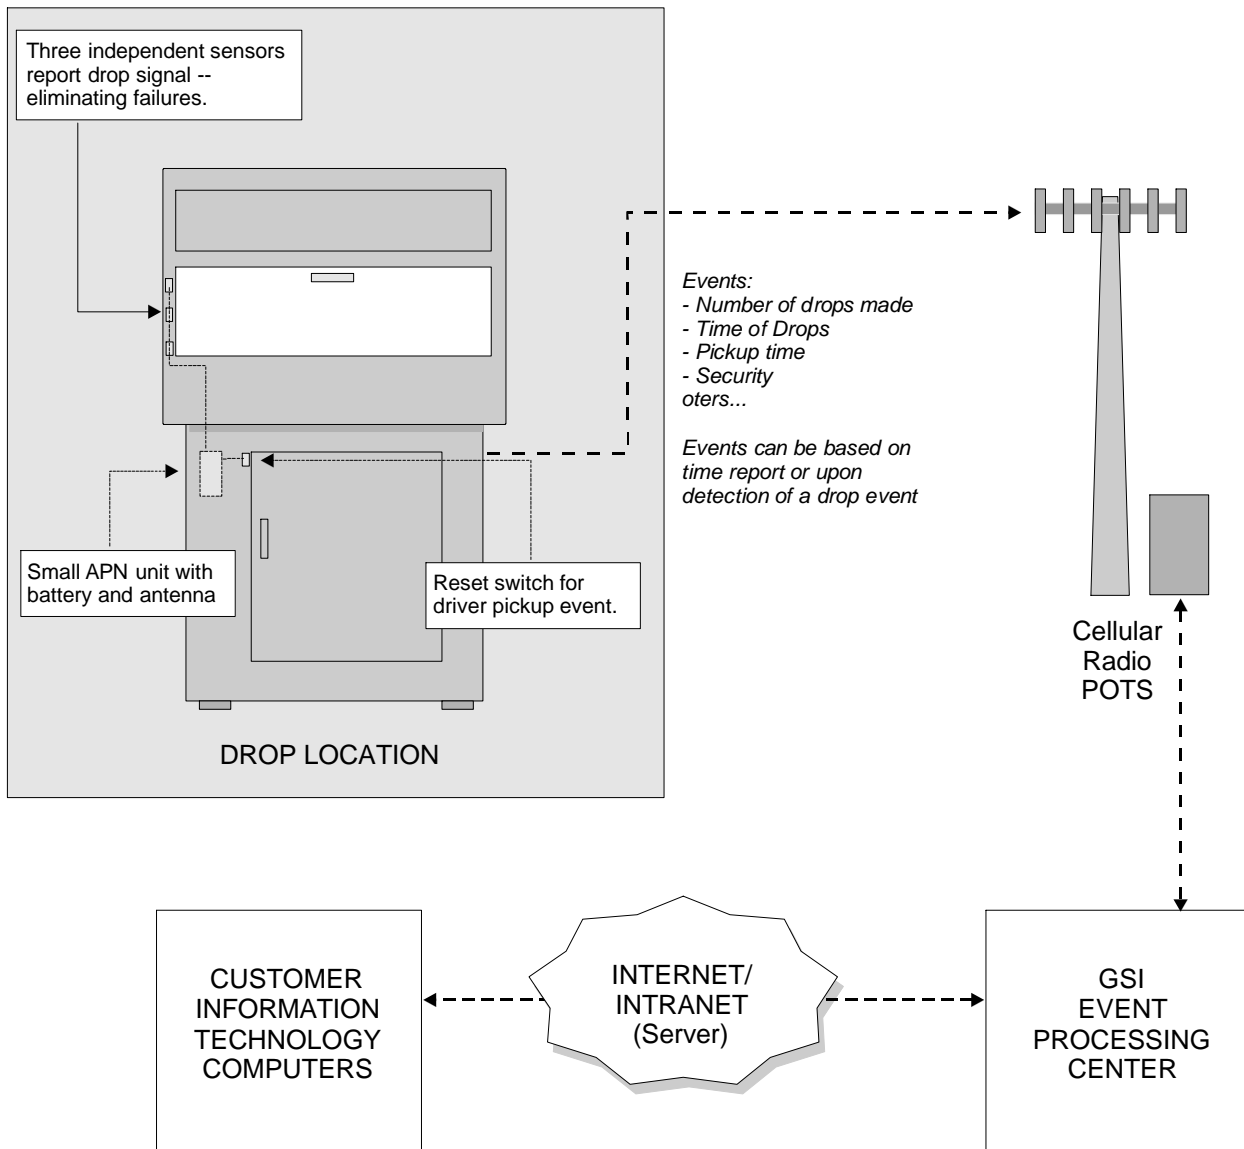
Three independent sensors report drop signal -- eliminating failures.

Small APN unit with battery and antenna

Reset switch for driver pickup event.

DROP LOCATION

*Events:*
*- Number of drops made*
*- Time of Drops*
*- Pickup time*
*- Security*
*oters...*

*Events can be based on time report or upon detection of a drop event*

Cellular Radio POTS

CUSTOMER INFORMATION TECHNOLOGY COMPUTERS

INTERNET/ INTRANET (Server)

GSI EVENT PROCESSING CENTER